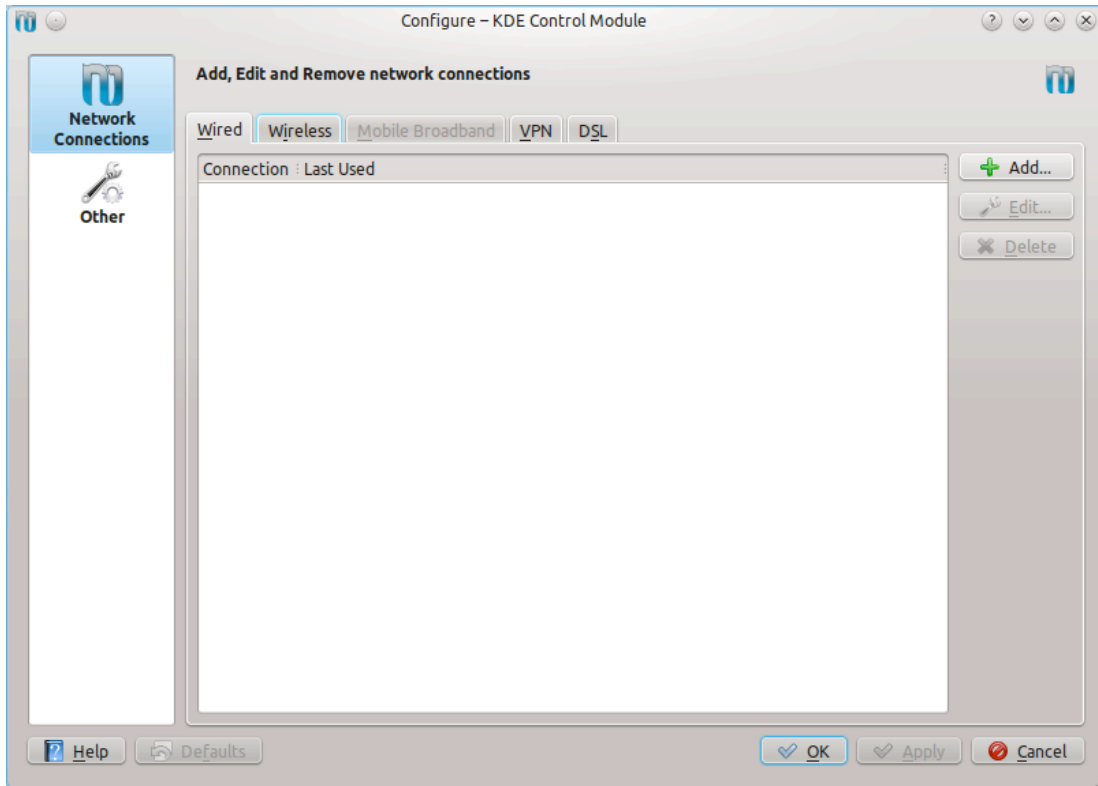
Configure – KDE Control Module

Network Connections

Other

Add, Edit and Remove network connections

Wired | Wireless | Mobile Broadband | VPN | DSL

| Connection | Last Used |
|---|---|

Add...

Edit...

Delete

Help

Defaults

OK

Apply

Cancel